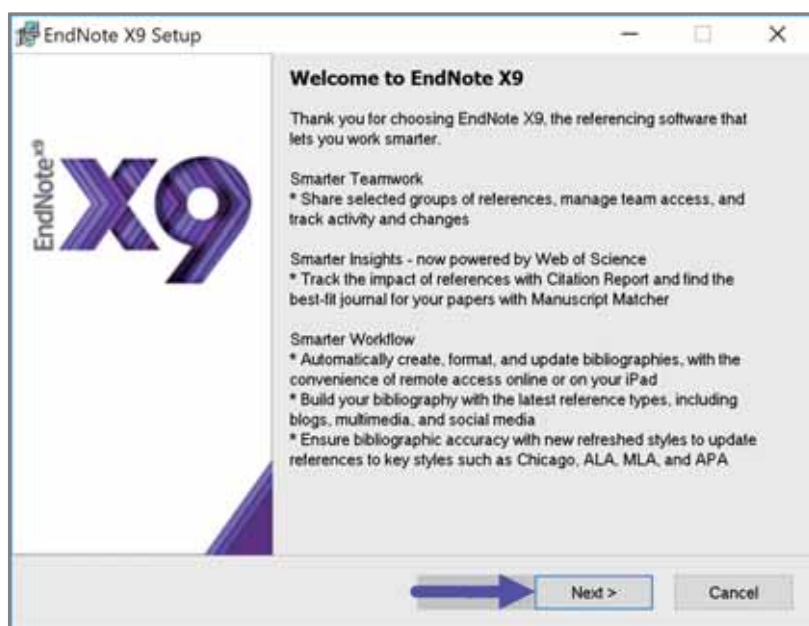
EndNote X9 Setup

EndNote X9

Welcome to EndNote X9

Thank you for choosing EndNote X9, the referencing software that lets you work smarter.

Smarter Teamwork
* Share selected groups of references, manage team access, and track activity and changes

Smarter Insights - now powered by Web of Science
* Track the impact of references with Citation Report and find the best-fit journal for your papers with Manuscript Matcher

Smarter Workflow
* Automatically create, format, and update bibliographies, with the convenience of remote access online or on your iPad
* Build your bibliography with the latest reference types, including blogs, multimedia, and social media
* Ensure bibliographic accuracy with new refreshed styles to update references to key styles such as Chicago, ALA, MLA, and APA

Next >
Cancel